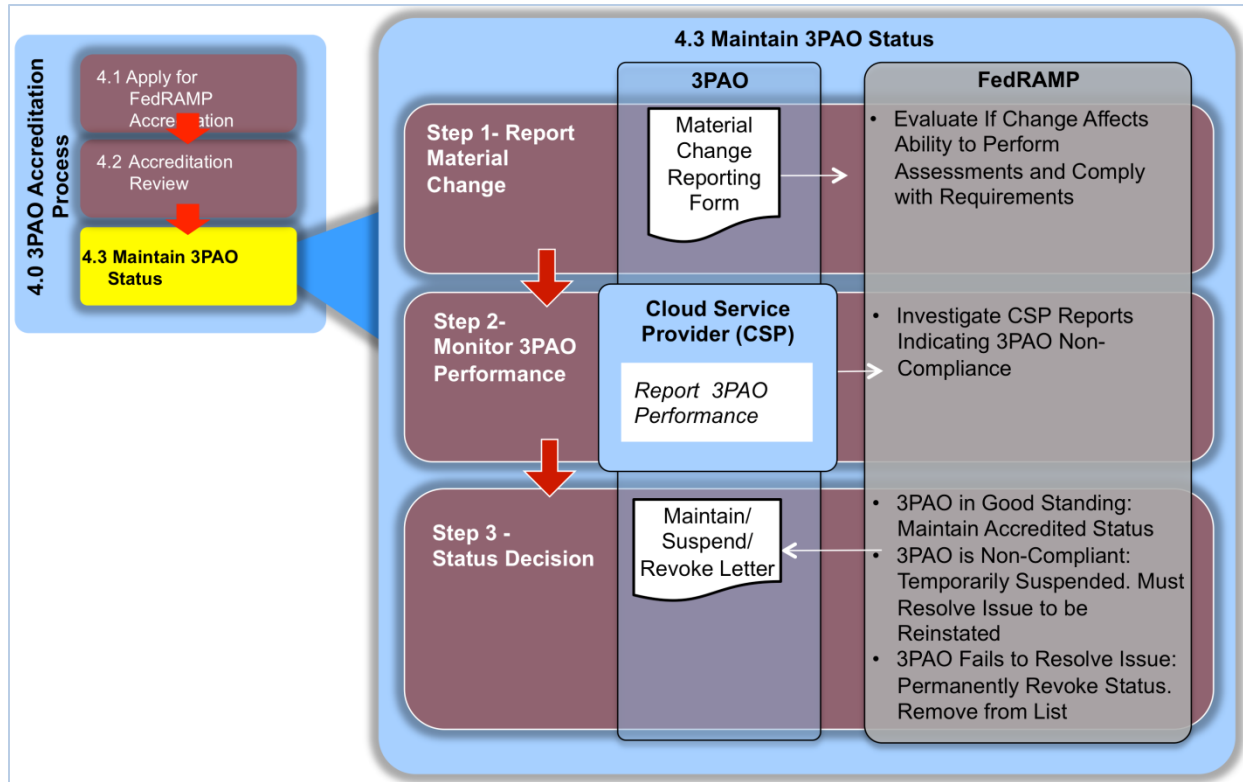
4.0 3PAO Accreditation Process

4.1 Apply for FedRAMP Accre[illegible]ation

4.2 Accreditation Review

4.3 Maintain 3PAO Status

4.3 Maintain 3PAO Status

3PAO

FedRAMP

Step 1- Report Material Change

Material Change Reporting Form

• Evaluate If Change Affects Ability to Perform Assessments and Comply with Requirements

Step 2- Monitor 3PAO Performance

Cloud Service Provider (CSP)

Report 3PAO Performance

• Investigate CSP Reports Indicating 3PAO Non-Compliance

Step 3 - Status Decision

Maintain/ Suspend/ Revoke Letter

• 3PAO in Good Standing: Maintain Accredited Status
• 3PAO is Non-Compliant: Temporarily Suspended. Must Resolve Issue to be Reinstated
• 3PAO Fails to Resolve Issue: Permanently Revoke Status. Remove from List